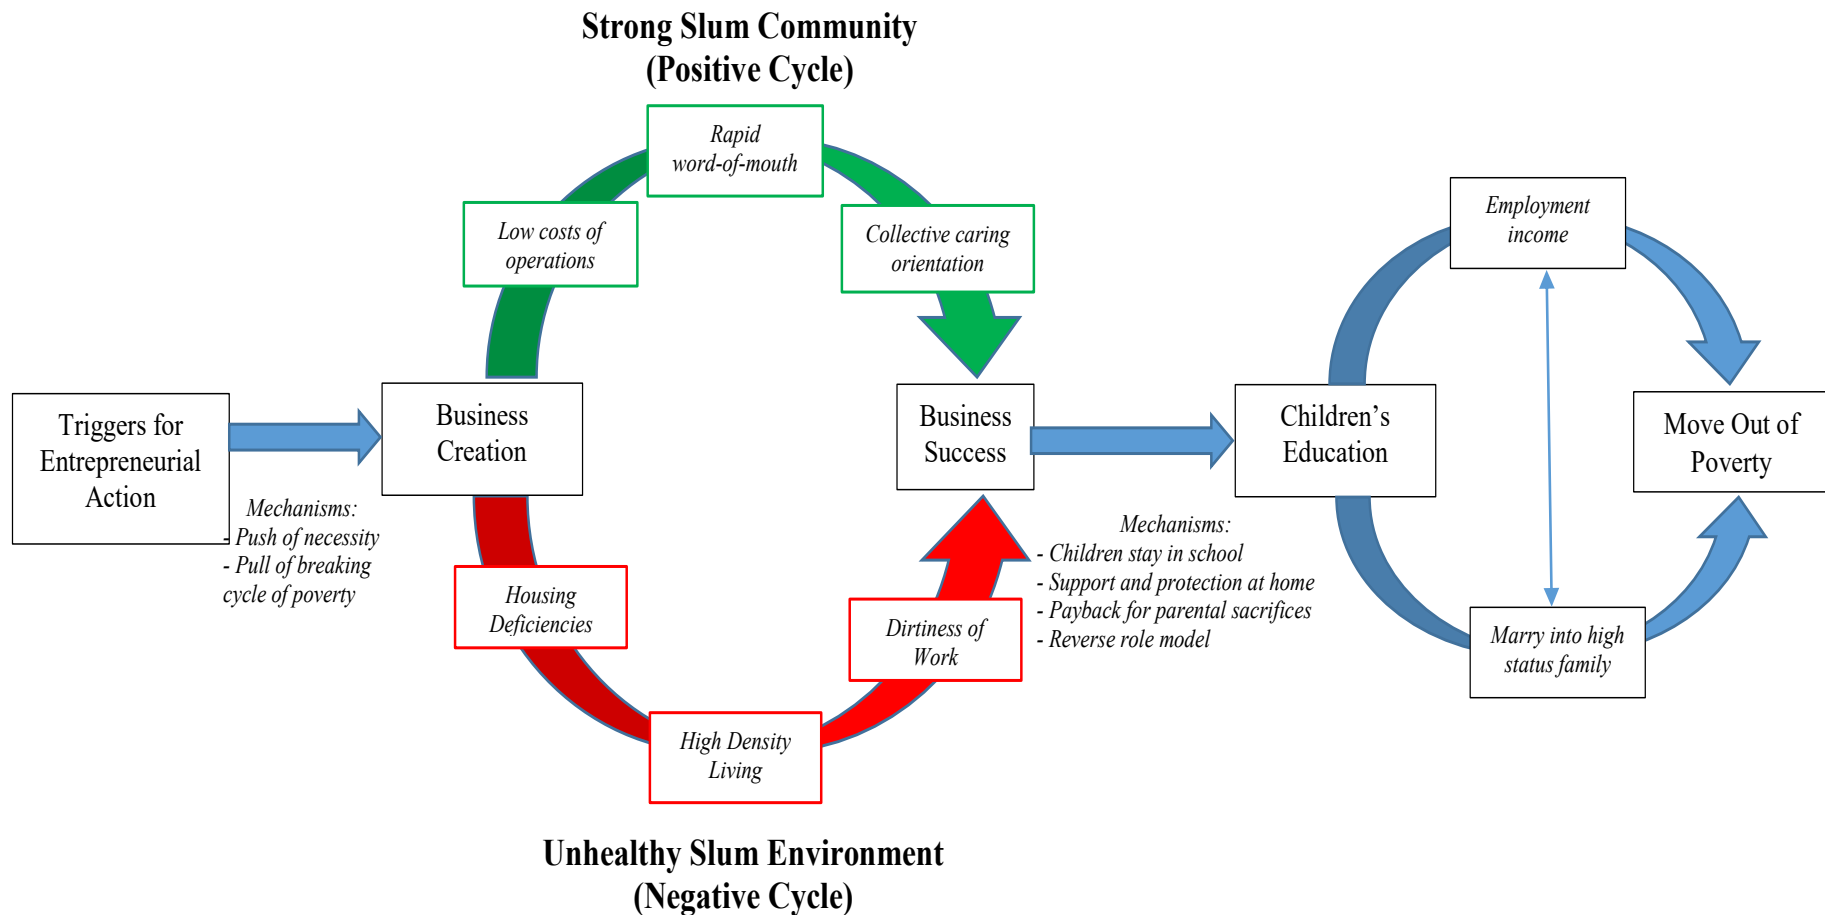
Strong Slum Community
(Positive Cycle)

Rapid word-of-mouth

Low costs of operations

Collective caring orientation

Triggers for Entrepreneurial Action

Business Creation

Business Success

Children's Education

Employment income

Move Out of Poverty

Marry into high status family

Mechanisms:
- Push of necessity
- Pull of breaking cycle of poverty

Mechanisms:
- Children stay in school
- Support and protection at home
- Payback for parental sacrifices
- Reverse role model

Housing Deficiencies

Dirtiness of Work

High Density Living

Unhealthy Slum Environment
(Negative Cycle)